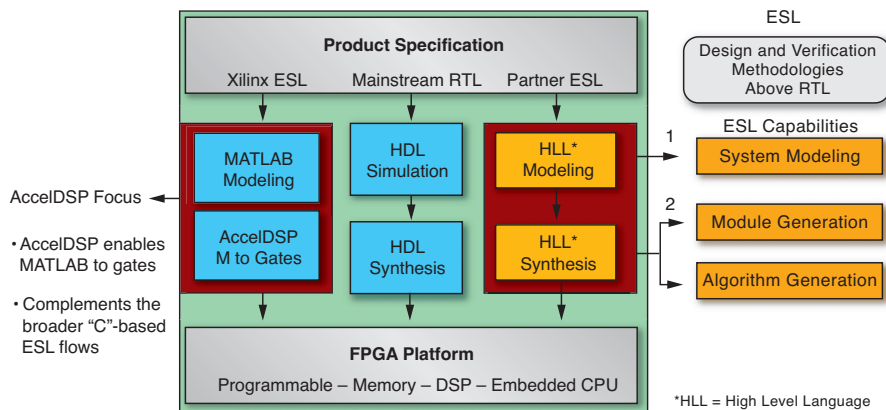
Product Specification

Xilinx ESL

Mainstream RTL

Partner ESL

MATLAB Modeling

AccelDSP M to Gates

HDL Simulation

HDL Synthesis

HLL* Modeling

HLL* Synthesis

FPGA Platform

Programmable – Memory – DSP – Embedded CPU

AccelDSP Focus

• AccelDSP enables MATLAB to gates

• Complements the broader "C"-based ESL flows

ESL

Design and Verification Methodologies Above RTL

ESL Capabilities

1

System Modeling

2

Module Generation

Algorithm Generation

*HLL = High Level Language